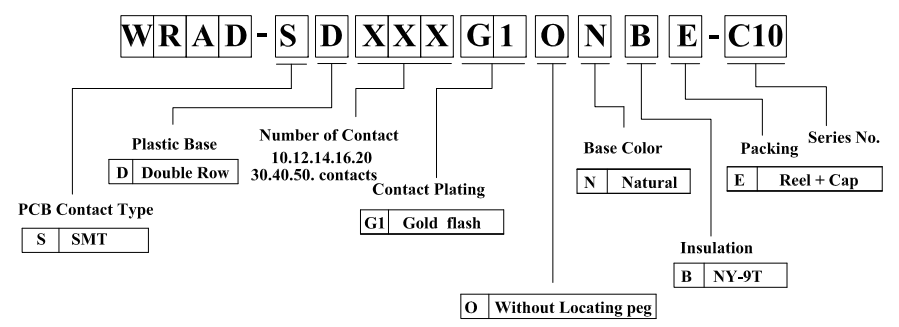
WRAD - S D XXX G1 O N B E - C10

Plastic Base

| D | Double Row |
|---|---|

Number of Contact
10.12.14.16.20
30.40.50. contacts

Base Color

| N | Natural |
|---|---|

Packing

Series No.

| E | Reel + Cap |
|---|---|

Contact Plating

| G1 | Gold flash |
|---|---|

PCB Contact Type

| S | SMT |
|---|---|

Insulation

| B | NY-9T |
|---|---|

| O | Without Locating peg |
|---|---|